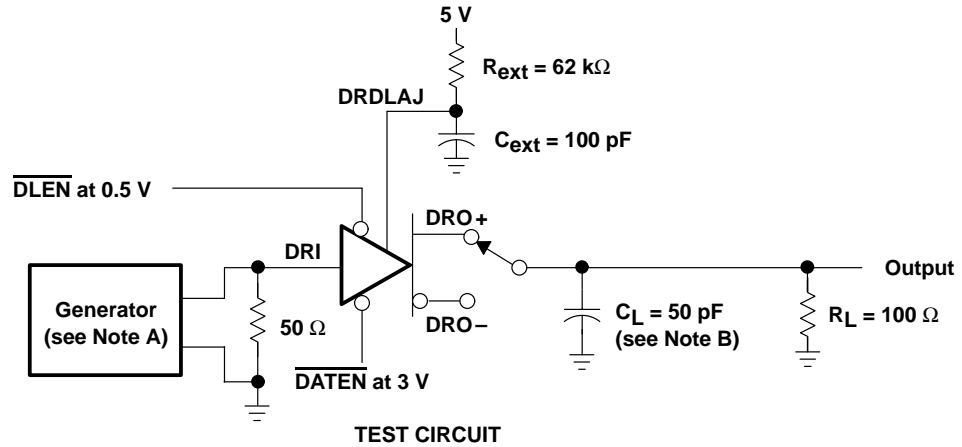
5 V

$R_{ext}$ = 62 kΩ

DRDLAJ

$C_{ext}$ = 100 pF

$\overline{\text{DLEN}}$ at 0.5 V

DRO+

DRI

Output

Generator (see Note A)

50 Ω

DRO−

$C_L$ = 50 pF (see Note B)

$R_L$ = 100 Ω

$\overline{\text{DATEN}}$ at 3 V

TEST CIRCUIT